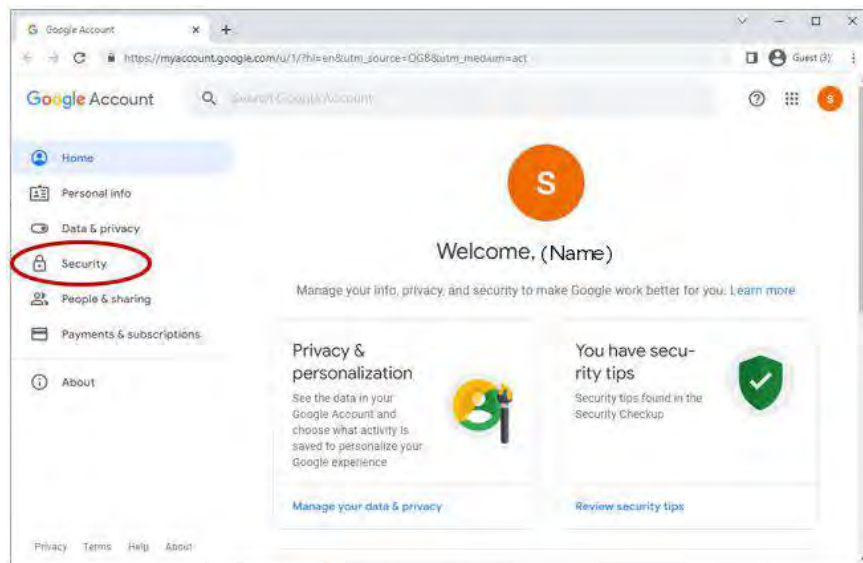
Google Account

https://myaccount.google.com/u/1/?hl=en&utm_source=OGB&utm_medium=act

Guest (3)

Google Account

Search Google Account

S

Home

Personal info

Data & privacy

Security

People & sharing

Payments & subscriptions

About

S

Welcome, (Name)

Manage your info, privacy, and security to make Google work better for you. Learn more

Privacy & personalization

See the data in your Google Account and choose what activity is saved to personalize your Google experience

Manage your data & privacy

You have security tips

Security tips found in the Security Checkup

Review security tips

Privacy Terms Help About